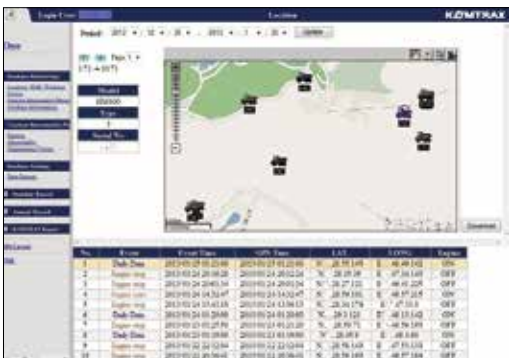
Login User

Location

KOMTRAX

Close

Period: 2012 / 12 / 25 ~ 2013 / 1 / 25 Update

Page 1

Model

Type

Serial No.

Machine Monitoring

Machine Information

Machine Setting

Machine Report

Annual Report

KOMTRAX Report

Logout

Help

Download

| No. | Event | Event Time | GPS Time | LAT. | LONG. | Engine |
|---|---|---|---|---|---|---|
| 1 | Daily Data | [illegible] | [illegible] | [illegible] | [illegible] | OFF |
| 2 | Engine stop | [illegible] | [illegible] | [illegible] | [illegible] | OFF |
| 3 | Daily Data | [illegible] | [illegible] | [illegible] | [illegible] | OFF |
| 4 | Engine stop | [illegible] | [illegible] | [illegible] | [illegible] | OFF |
| 5 | Engine stop | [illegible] | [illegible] | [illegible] | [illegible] | OFF |
| 6 | Daily Data | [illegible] | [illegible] | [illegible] | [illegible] | OFF |
| 7 | Engine stop | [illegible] | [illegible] | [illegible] | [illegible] | OFF |
| 8 | Daily Data | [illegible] | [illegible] | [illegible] | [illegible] | OFF |
| 9 | Engine stop | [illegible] | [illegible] | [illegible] | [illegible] | OFF |
| 10 | Engine stop | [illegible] | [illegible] | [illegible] | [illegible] | OFF |